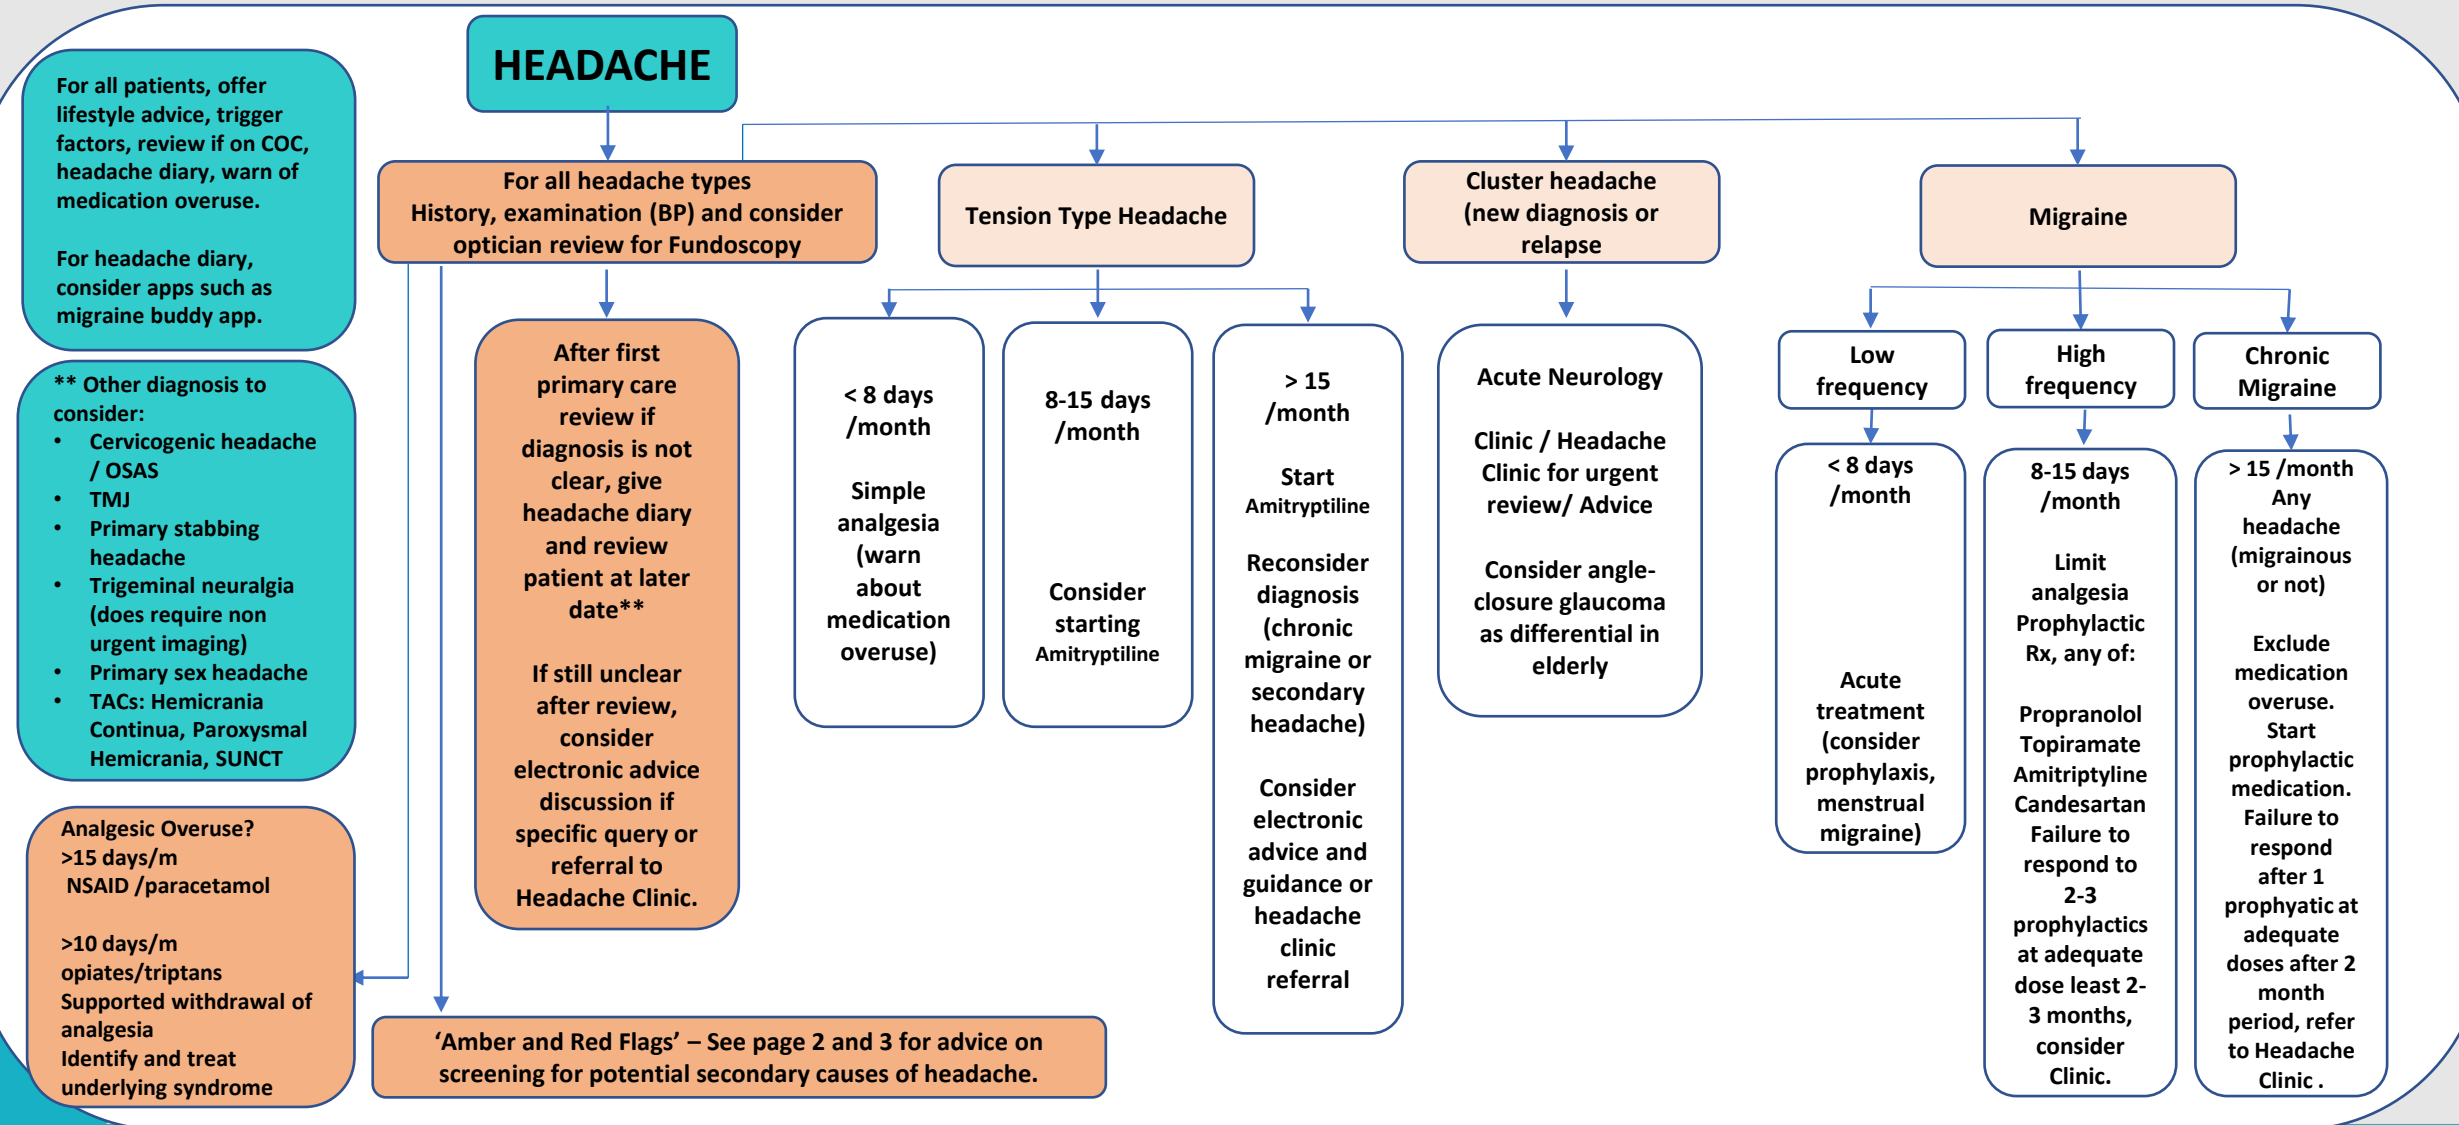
HEADACHE

For all patients, offer lifestyle advice, trigger factors, review if on COC, headache diary, warn of medication overuse.

For headache diary, consider apps such as migraine buddy app.

** Other diagnosis to consider:
- Cervicogenic headache / OSAS
- TMJ
- Primary stabbing headache
- Trigeminal neuralgia (does require non urgent imaging)
- Primary sex headache
- TACs: Hemicrania Continua, Paroxysmal Hemicrania, SUNCT

Analgesic Overuse?
>15 days/m
NSAID /paracetamol

>10 days/m
opiates/triptans
Supported withdrawal of analgesia
Identify and treat underlying syndrome

For all headache types
History, examination (BP) and consider optician review for Fundoscopy

After first primary care review if diagnosis is not clear, give headache diary and review patient at later date**

If still unclear after review, consider electronic advice discussion if specific query or referral to Headache Clinic.

'Amber and Red Flags' – See page 2 and 3 for advice on screening for potential secondary causes of headache.

Tension Type Headache

< 8 days /month

Simple analgesia (warn about medication overuse)

8-15 days /month

Consider starting Amitryptiline

> 15 /month

Start Amitryptiline

Reconsider diagnosis (chronic migraine or secondary headache)

Consider electronic advice and guidance or headache clinic referral

Cluster headache (new diagnosis or relapse

Acute Neurology

Clinic / Headache Clinic for urgent review/ Advice

Consider angle-closure glaucoma as differential in elderly

Migraine

Low frequency

< 8 days /month

Acute treatment (consider prophylaxis, menstrual migraine)

High frequency

8-15 days /month

Limit analgesia Prophylactic Rx, any of:

Propranolol
Topiramate
Amitriptyline
Candesartan
Failure to respond to 2-3 prophylactics at adequate dose least 2-3 months, consider Clinic.

Chronic Migraine

> 15 /month Any headache (migrainous or not)

Exclude medication overuse. Start prophylactic medication. Failure to respond after 1 prophyatic at adequate doses after 2 month period, refer to Headache Clinic .